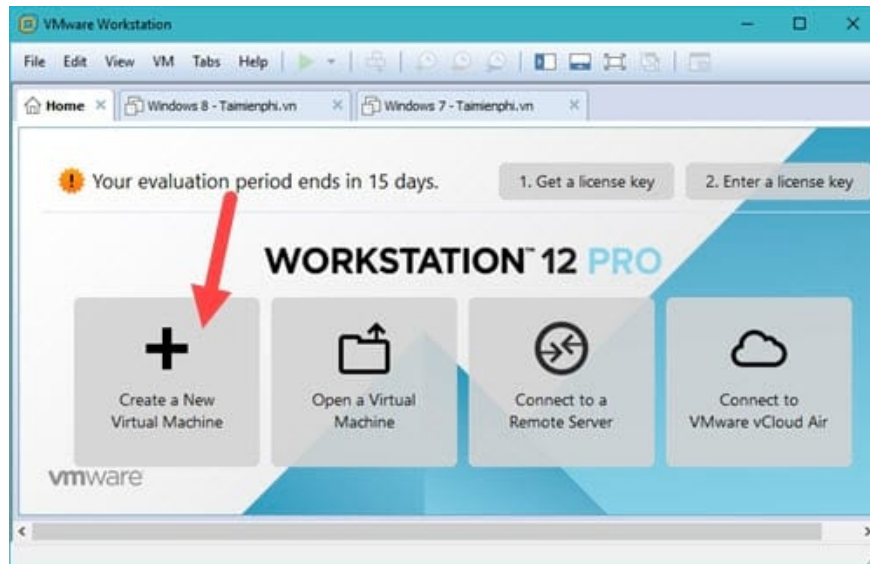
VMware Workstation

File Edit View VM Tabs Help

Home × Windows 8 - Taimienphi.vn × Windows 7 - Taimienphi.vn ×

Your evaluation period ends in 15 days.

1. Get a license key

2. Enter a license key

WORKSTATION™ 12 PRO

Create a New Virtual Machine

Open a Virtual Machine

Connect to a Remote Server

Connect to VMware vCloud Air

vmware